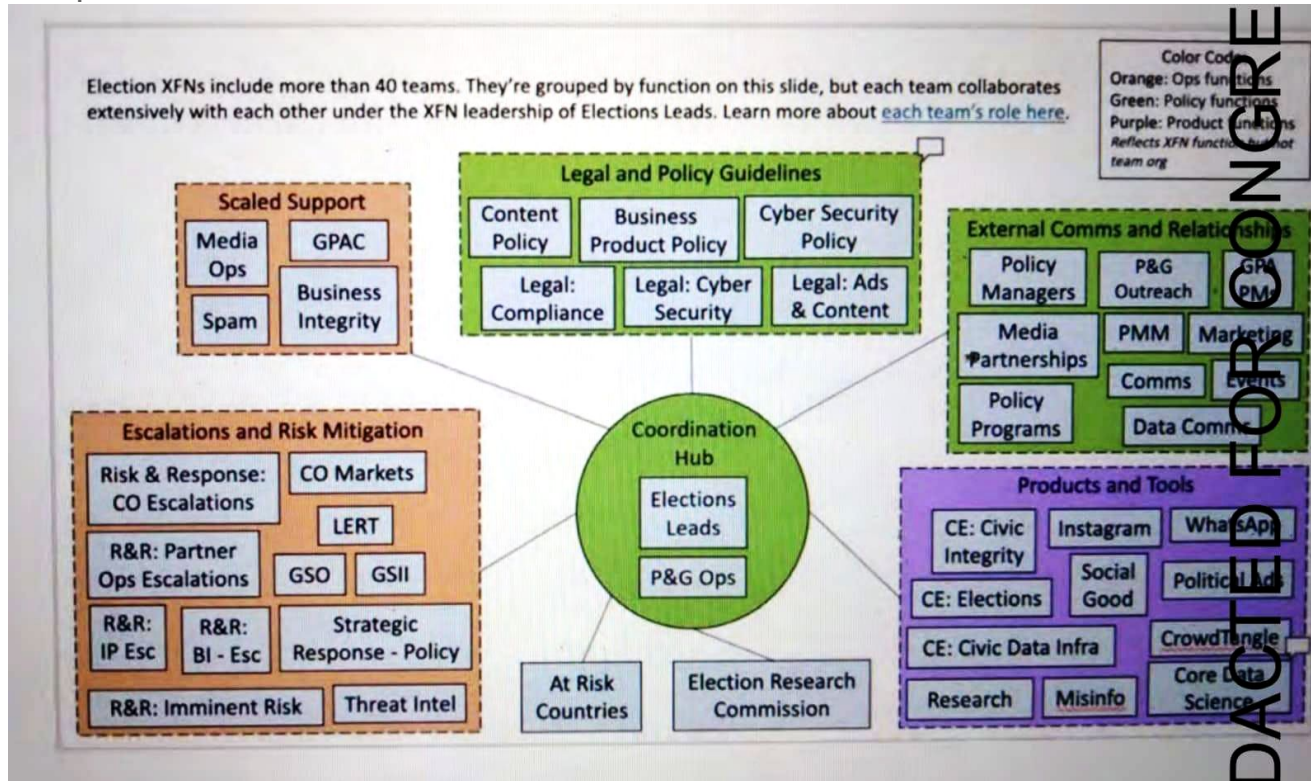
Election XFNs include more than 40 teams. They're grouped by function on this slide, but each team collaborates extensively with each other under the XFN leadership of Elections Leads. Learn more about each team's role here.

Color Code
Orange: Ops functions
Green: Policy functions
Purple: Product functions
Reflects XFN function, not team org

Scaled Support
Media Ops
GPAC
Spam
Business Integrity

Legal and Policy Guidelines
Content Policy
Business Product Policy
Cyber Security Policy
Legal: Compliance
Legal: Cyber Security
Legal: Ads & Content

External Comms and Relationships
Policy Managers
P&G Outreach
GPA PMs
Media Partnerships
PMM
Marketing
Comms
Events
Policy Programs
Data Comms

Escalations and Risk Mitigation
Risk & Response: CO Escalations
CO Markets
LERT
R&R: Partner Ops Escalations
GSO
GSII
R&R: IP Esc
R&R: BI - Esc
Strategic Response - Policy
R&R: Imminent Risk
Threat Intel

Coordination Hub
Elections Leads
P&G Ops

At Risk Countries
Election Research Commission

Products and Tools
CE: Civic Integrity
Instagram
WhatsApp
Social Good
CE: Elections
Political Ads
CE: Civic Data Infra
CrowdTangle
Research
Misinfo
Core Data Science

DACTED FOR CONGRE